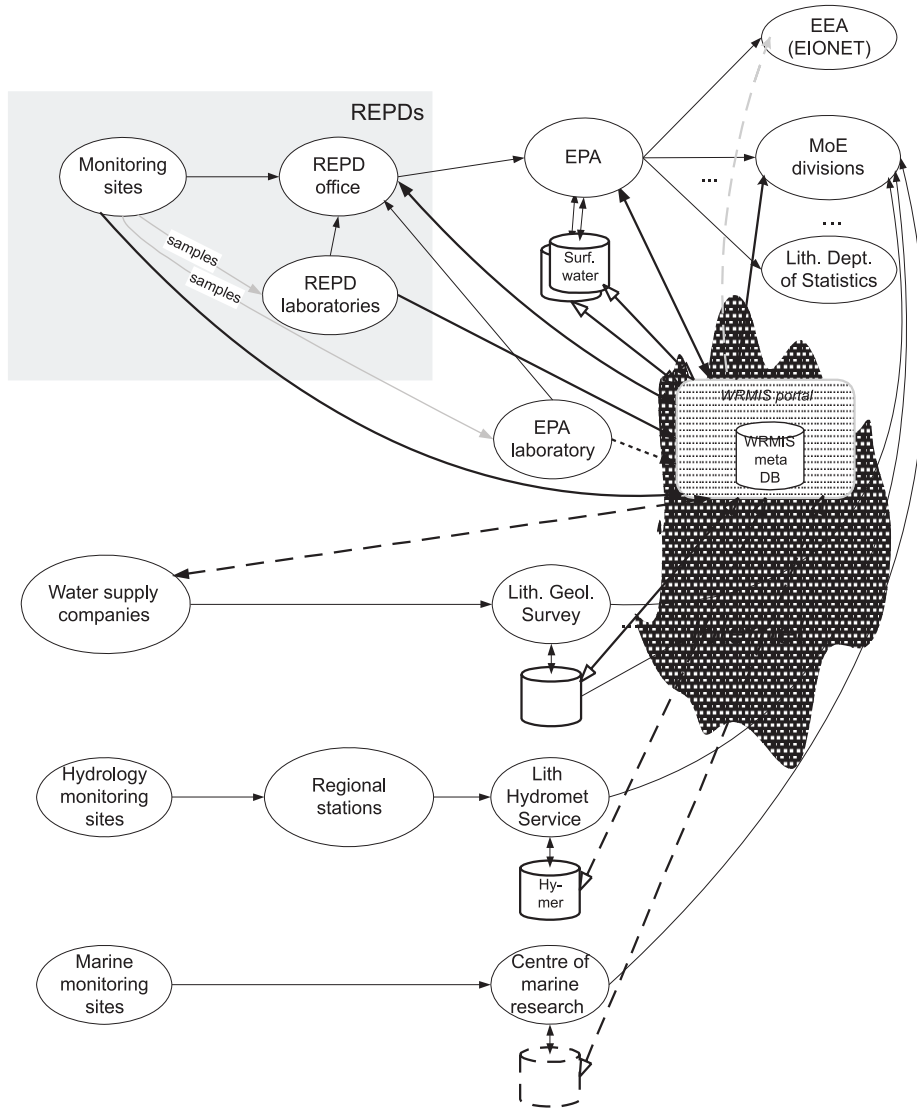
EEA (EIONET)

REPDs

Monitoring sites

REPD office

EPA

MoE divisions

...

...

samples

samples

REPD laboratories

Surf. water

Lith. Dept. of Statistics

WRMIS portal

EPA laboratory

WRMIS meta DB

Water supply companies

Lith. Geol. Survey

Hydrology monitoring sites

Regional stations

Lith Hydromet Service

Hy-mer

Marine monitoring sites

Centre of marine research